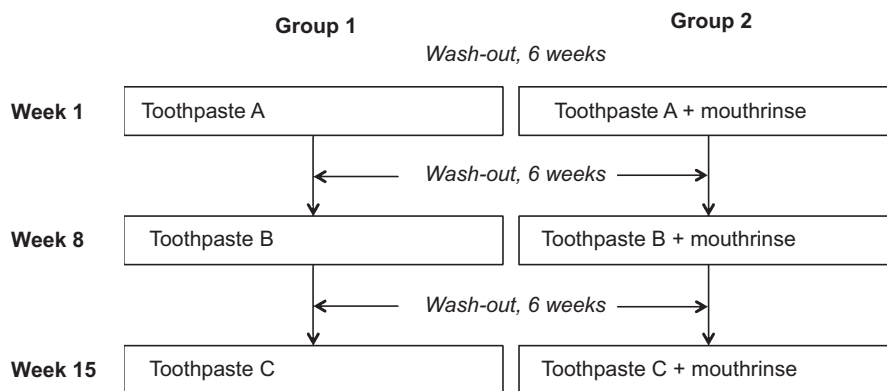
Group 1

Group 2

Wash-out, 6 weeks

Week 1

Toothpaste A

Toothpaste A + mouthrinse

Wash-out, 6 weeks

Week 8

Toothpaste B

Toothpaste B + mouthrinse

Wash-out, 6 weeks

Week 15

Toothpaste C

Toothpaste C + mouthrinse